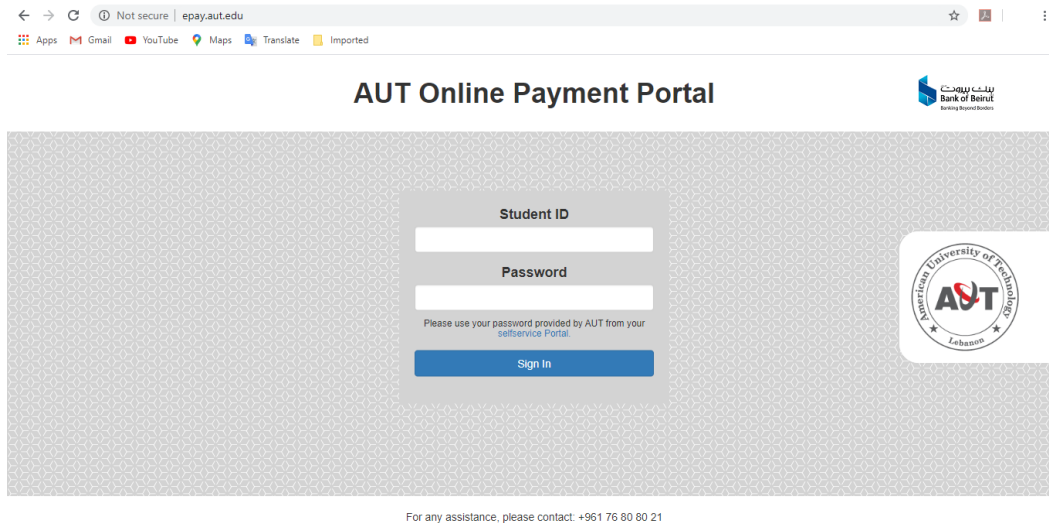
Not secure | epay.aut.edu

Apps Gmail YouTube Maps Translate Imported

AUT Online Payment Portal

بنك بيروت
Bank of Beirut
Banking Beyond Borders

Student ID

Password

Please use your password provided by AUT from your selfservice Portal.

Sign In

American University of Technology
AUT
Lebanon

For any assistance, please contact: +961 76 80 80 21